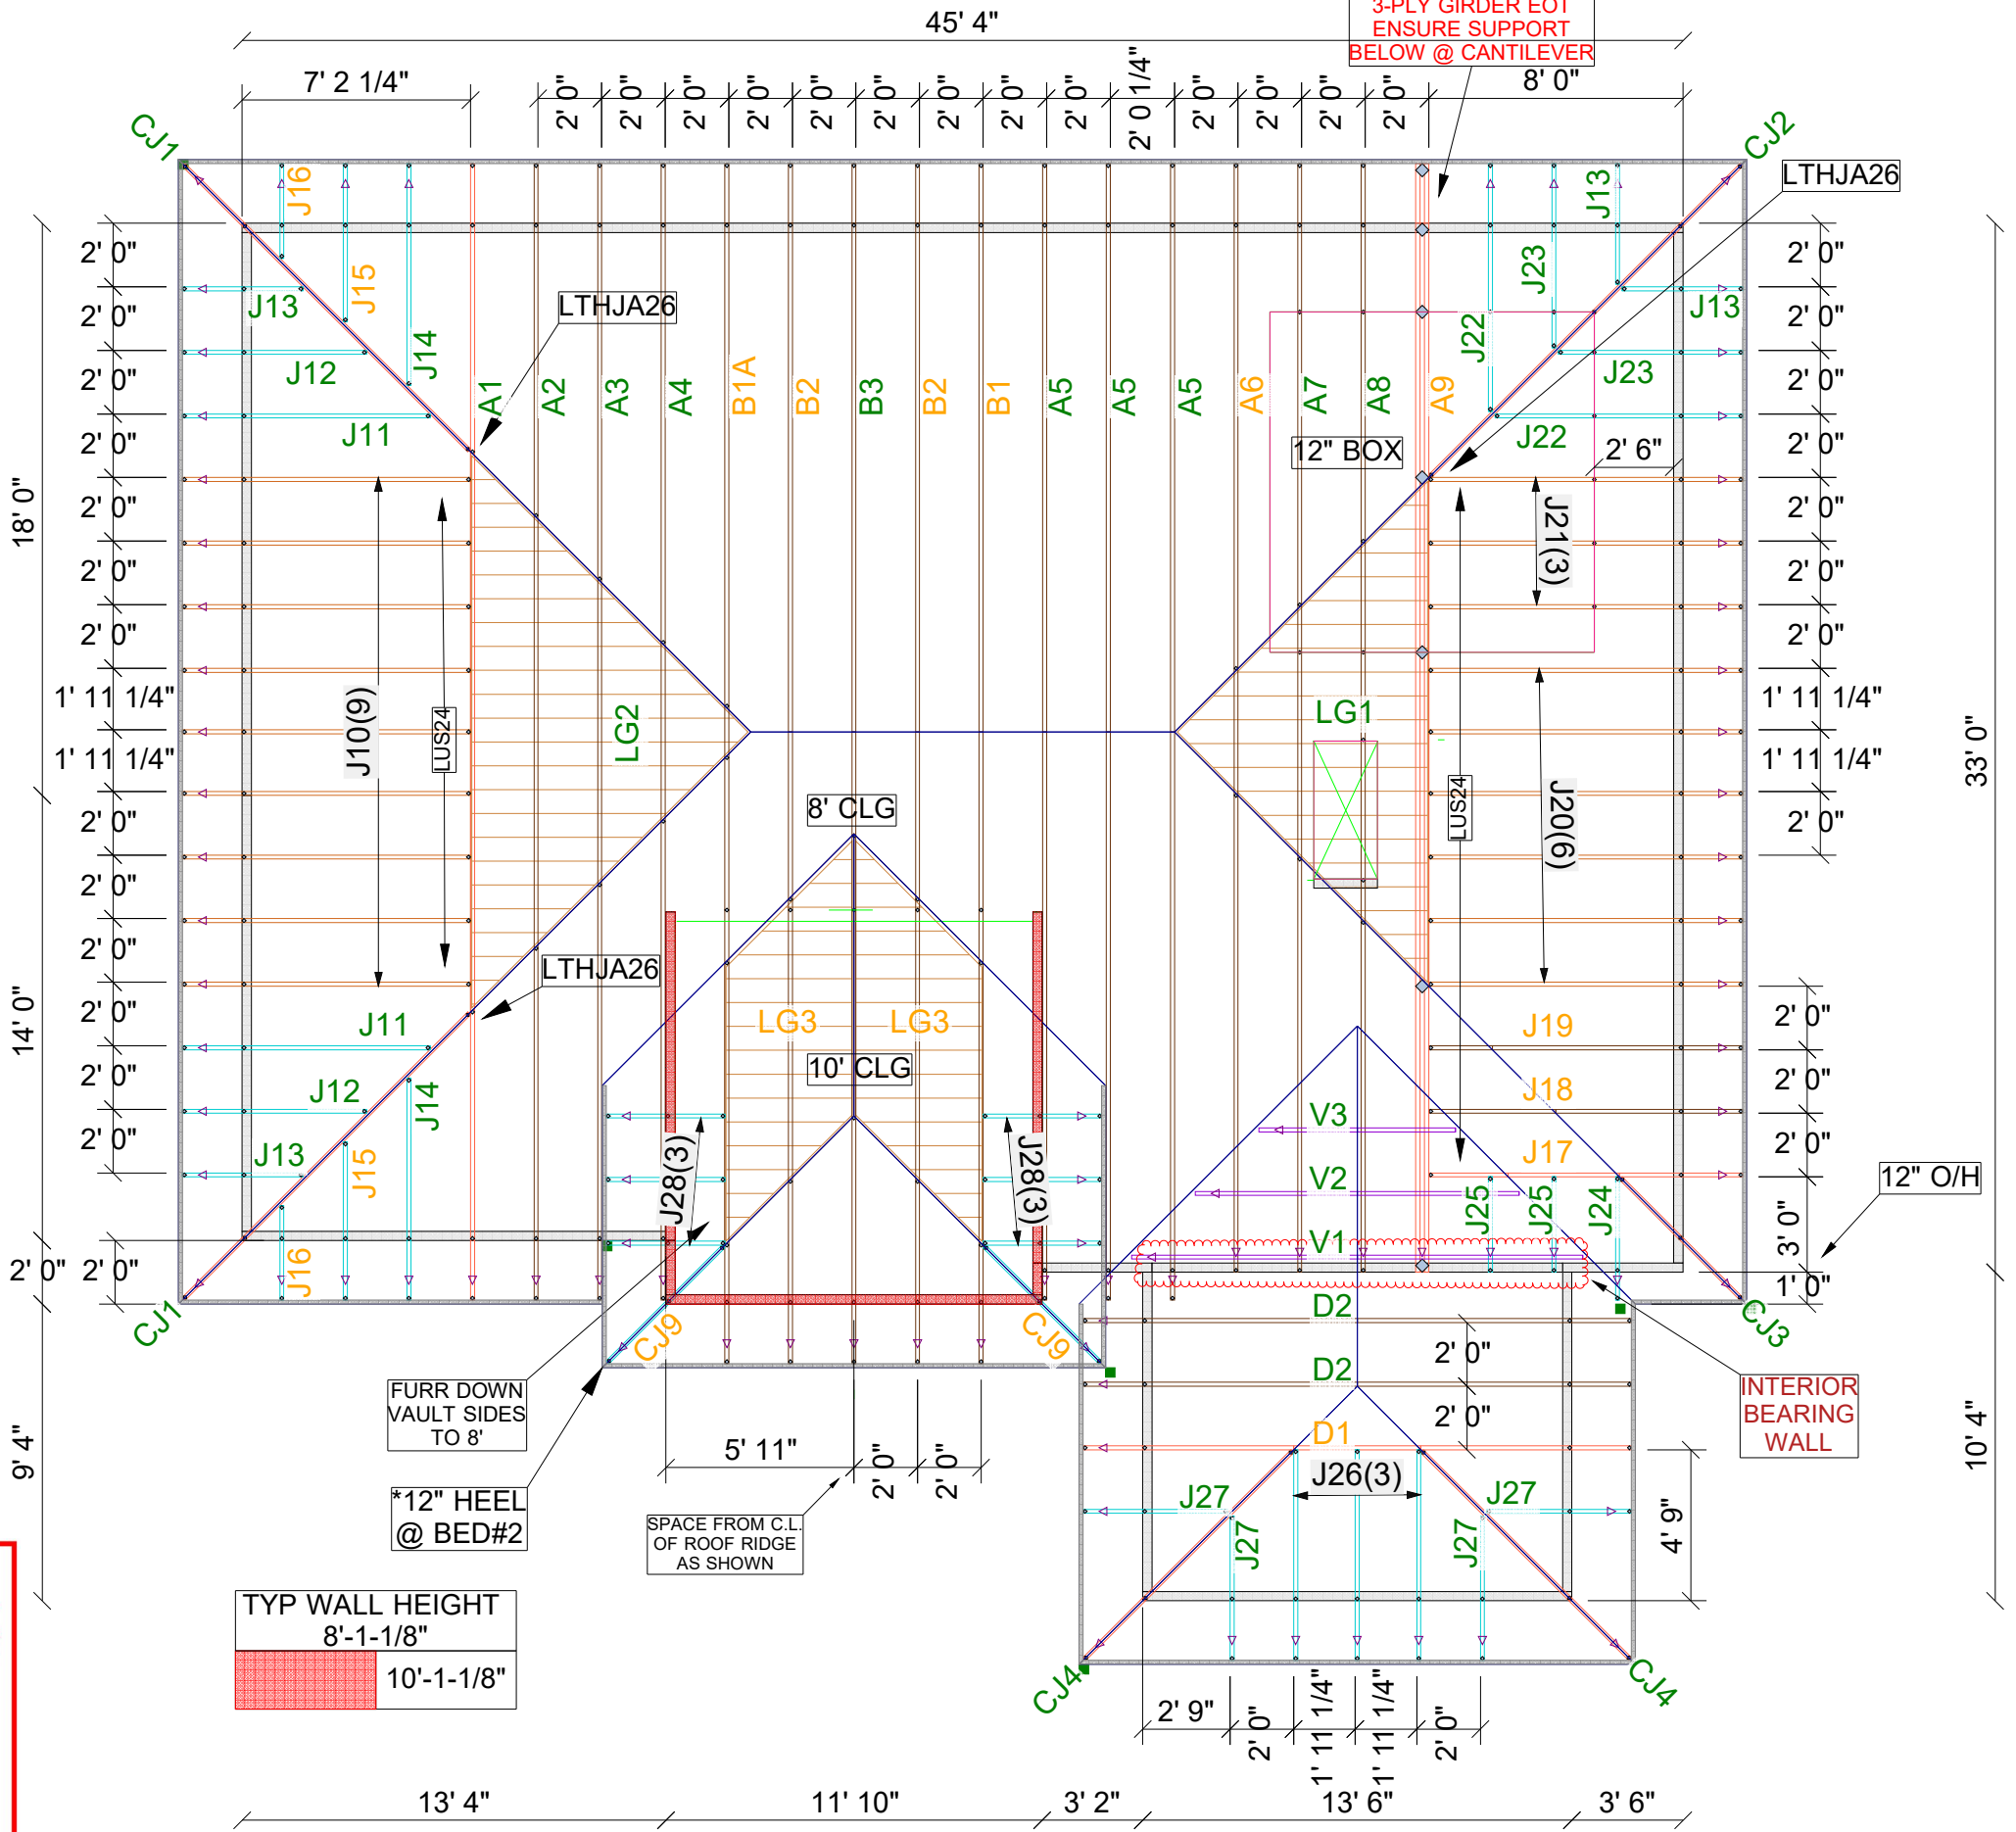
45' 4"
3-PLY GIRDER EOT ENSURE SUPPORT BELOW @ CANTILEVER
7' 2 1/4"
2' 0" 2' 0" 2' 0" 2' 0" 2' 0" 2' 0" 2' 0" 2' 0" 2' 0" 2' 0 1/4" 2' 0" 2' 0" 2' 0" 2' 0"
8' 0"
CJ1
CJ2
LTHJA26
J16
J15
J13
J14
J12
J11
LTHJA26
A1 A2 A3 A4 B1A B2 B3 B2 B1 A5 A5 A5 A6 A7 A8 A9
J13
J23
J22
J23
J13
J22
12" BOX
2' 6"
J21(3)
18' 0"
2' 0"
2' 0"
2' 0"
2' 0"
2' 0"
2' 0"
2' 0"
1' 11 1/4"
1' 11 1/4"
2' 0"
2' 0"
2' 0"
2' 0"
2' 0"
2' 0"
2' 0"
2' 0" 2' 0"
14' 0"
9' 4"
J10(9)
LUS24
LG2
LG1
LUS24
J20(6)
8' CLG
LTHJA26
J11
J12
J14
J13
J15
J16
LG3
LG3
10' CLG
J28(3)
J28(3)
J19
J18
V3
V2
V1
J17
J25
J25
J24
12" O/H
3' 0"
1' 0"
33' 0"
10' 4"
2' 0"
2' 0"
2' 0"
2' 0"
2' 0"
2' 0"
2' 0"
1' 11 1/4"
1' 11 1/4"
2' 0"
2' 0"
2' 0"
2' 0"
CJ1
CJ9
CJ9
CJ3
D2
D2
D1
2' 0"
2' 0"
INTERIOR BEARING WALL
FURR DOWN VAULT SIDES TO 8'
*12" HEEL @ BED#2
5' 11"
2' 0"
2' 0"
SPACE FROM C.L. OF ROOF RIDGE AS SHOWN
J26(3)
J27
J27
J27
J27
4' 9"
CJ4
CJ4
TYP WALL HEIGHT 8'-1-1/8"
10'-1-1/8"
2' 9"
2' 0"
1' 11 1/4"
1' 11 1/4"
2' 0"
13' 4"
11' 10"
3' 2"
13' 6"
3' 6"